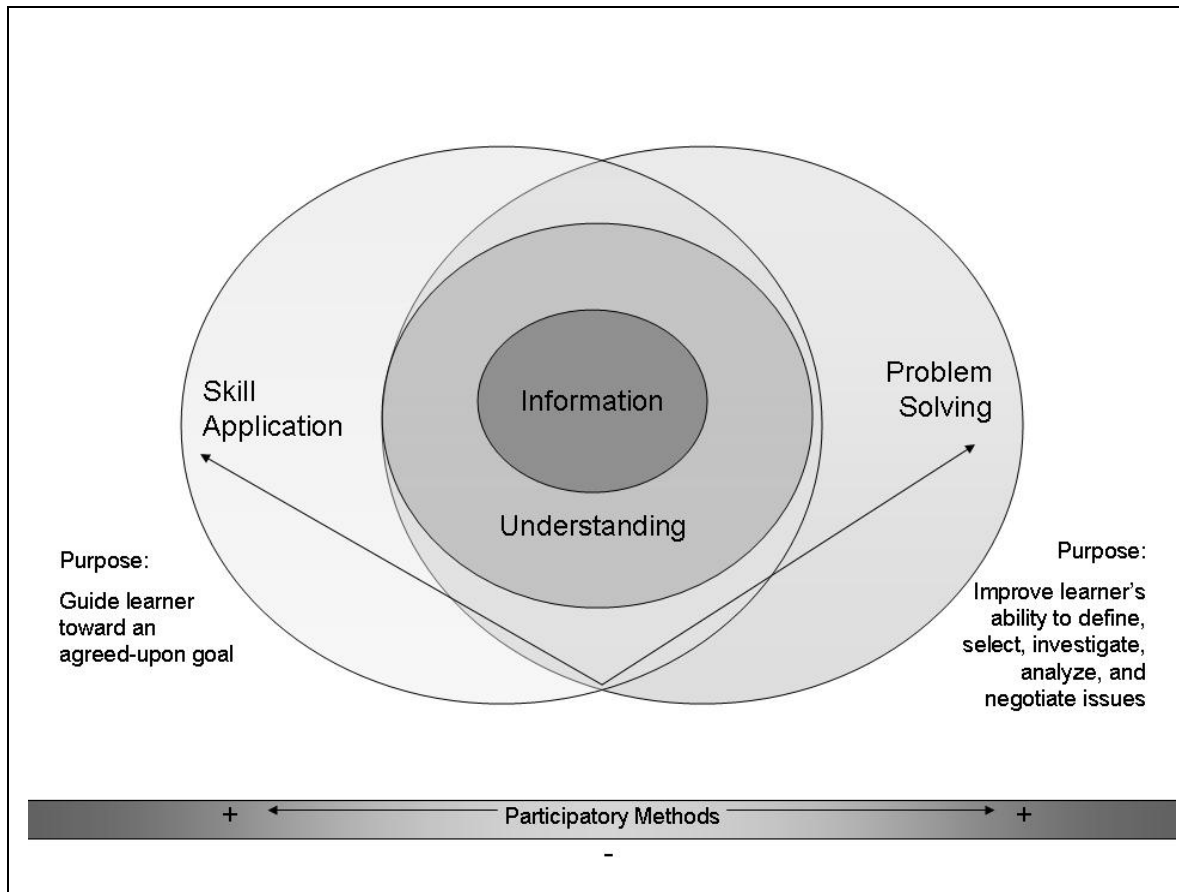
Skill Application

Information

Understanding

Problem Solving

Purpose:

Guide learner toward an agreed-upon goal

Purpose:

Improve learner's ability to define, select, investigate, analyze, and negotiate issues

+ Participatory Methods +

-